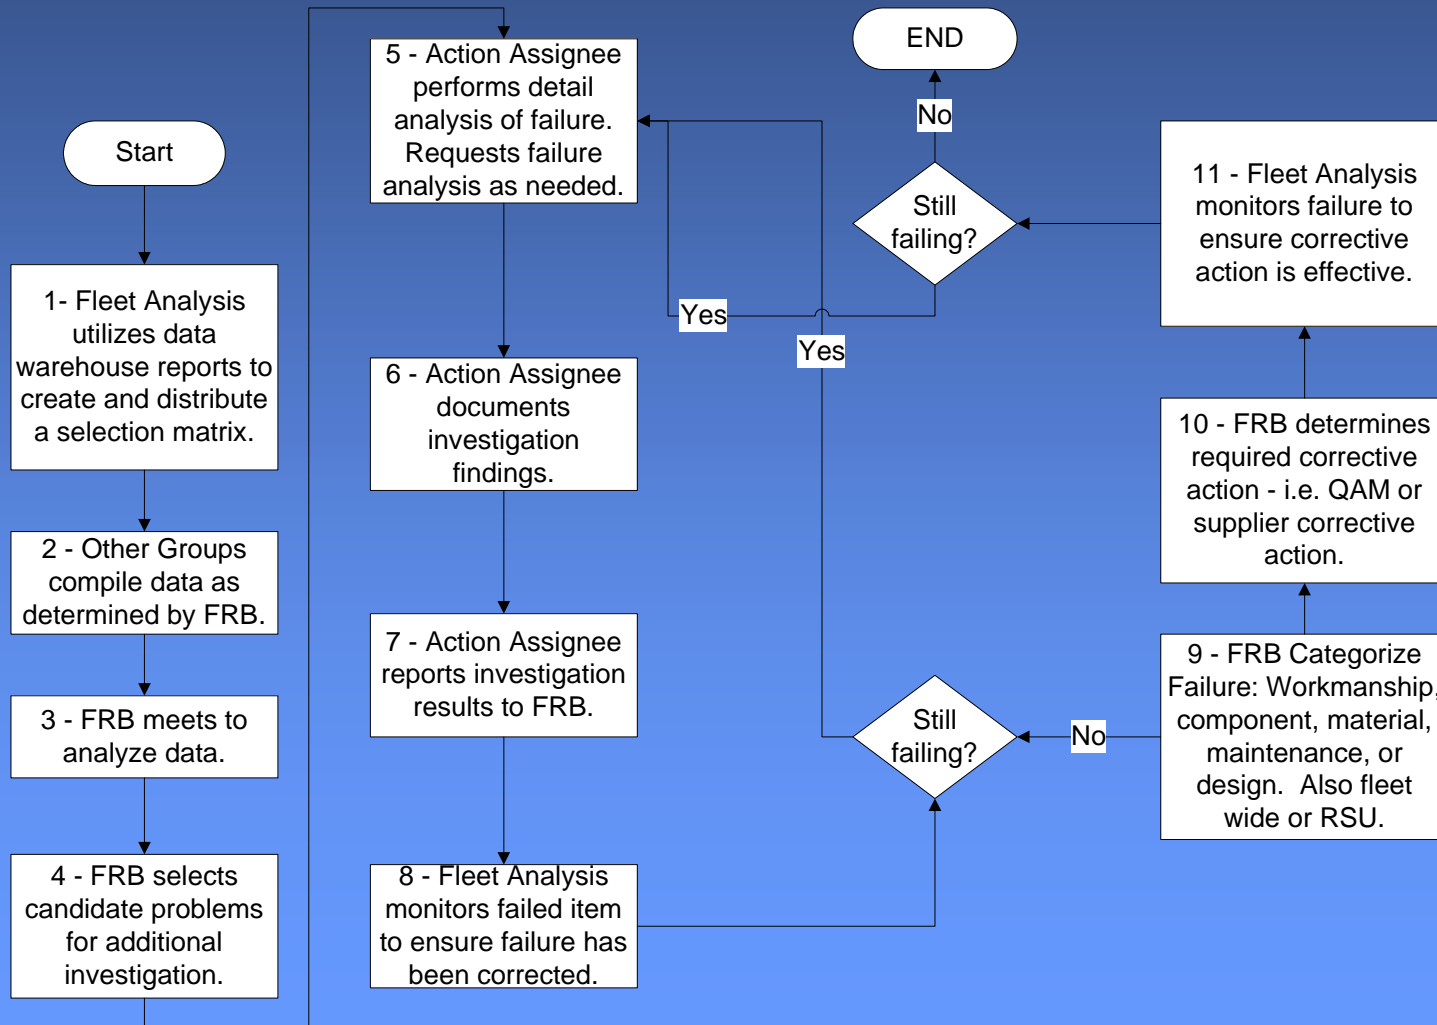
Start

1- Fleet Analysis utilizes data warehouse reports to create and distribute a selection matrix.

2 - Other Groups compile data as determined by FRB.

3 - FRB meets to analyze data.

4 - FRB selects candidate problems for additional investigation.

5 - Action Assignee performs detail analysis of failure. Requests failure analysis as needed.

6 - Action Assignee documents investigation findings.

7 - Action Assignee reports investigation results to FRB.

8 - Fleet Analysis monitors failed item to ensure failure has been corrected.

END

No

Still failing?

Yes

Yes

Still failing?

No

11 - Fleet Analysis monitors failure to ensure corrective action is effective.

10 - FRB determines required corrective action - i.e. QAM or supplier corrective action.

9 - FRB Categorize Failure: Workmanship, component, material, maintenance, or design. Also fleet wide or RSU.